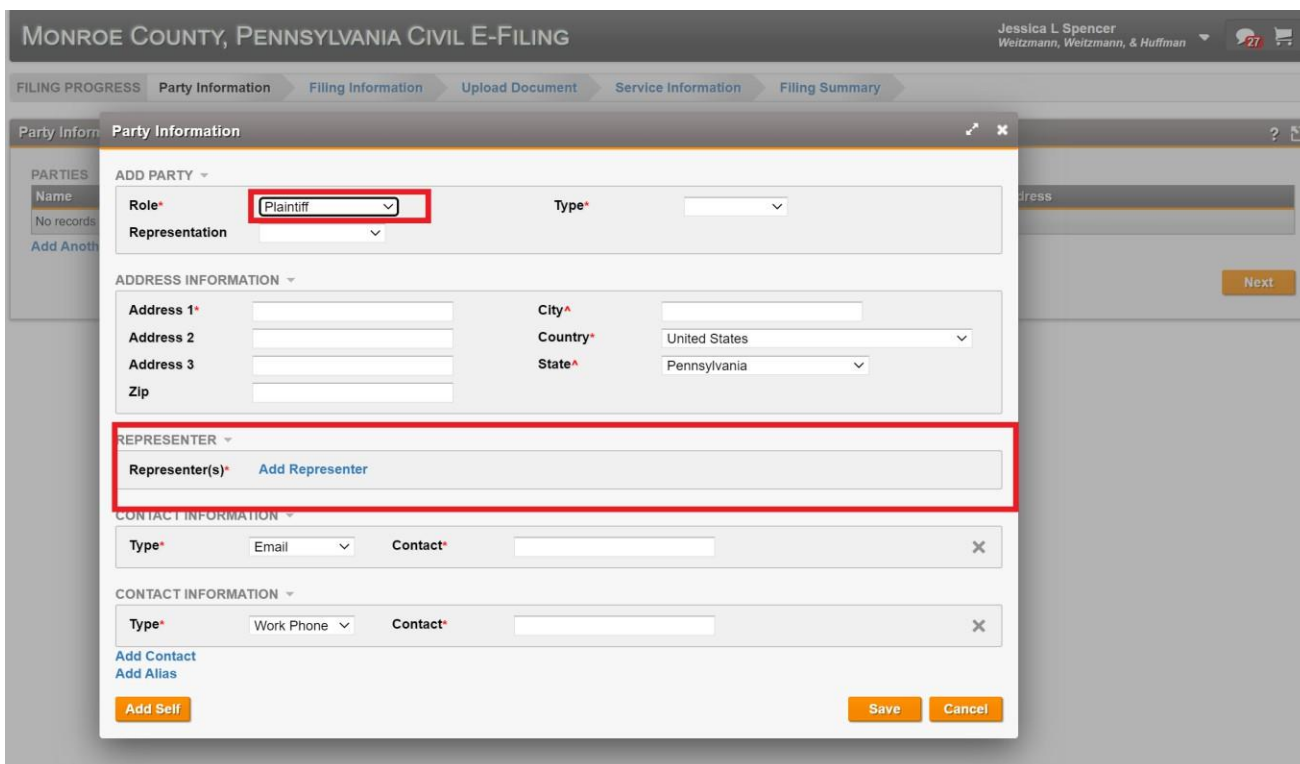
MONROE COUNTY, PENNSYLVANIA CIVIL E-FILING

Jessica L Spencer
Weitzmann, Weitzmann, & Huffman

27

FILING PROGRESS Party Information Filing Information Upload Document Service Information Filing Summary

Party Inform

PARTIES
Name
No records
Add Anoth

dress

Next

Party Information

ADD PARTY
Role* Plaintiff
Type*
Representation

ADDRESS INFORMATION
Address 1*
City*
Address 2
Country* United States
Address 3
State* Pennsylvania
Zip

REPRESENTER
Representer(s)* Add Representer

CONTACT INFORMATION
Type* Email Contact*

CONTACT INFORMATION
Type* Work Phone Contact*

Add Contact
Add Alias

Add Self
Save Cancel